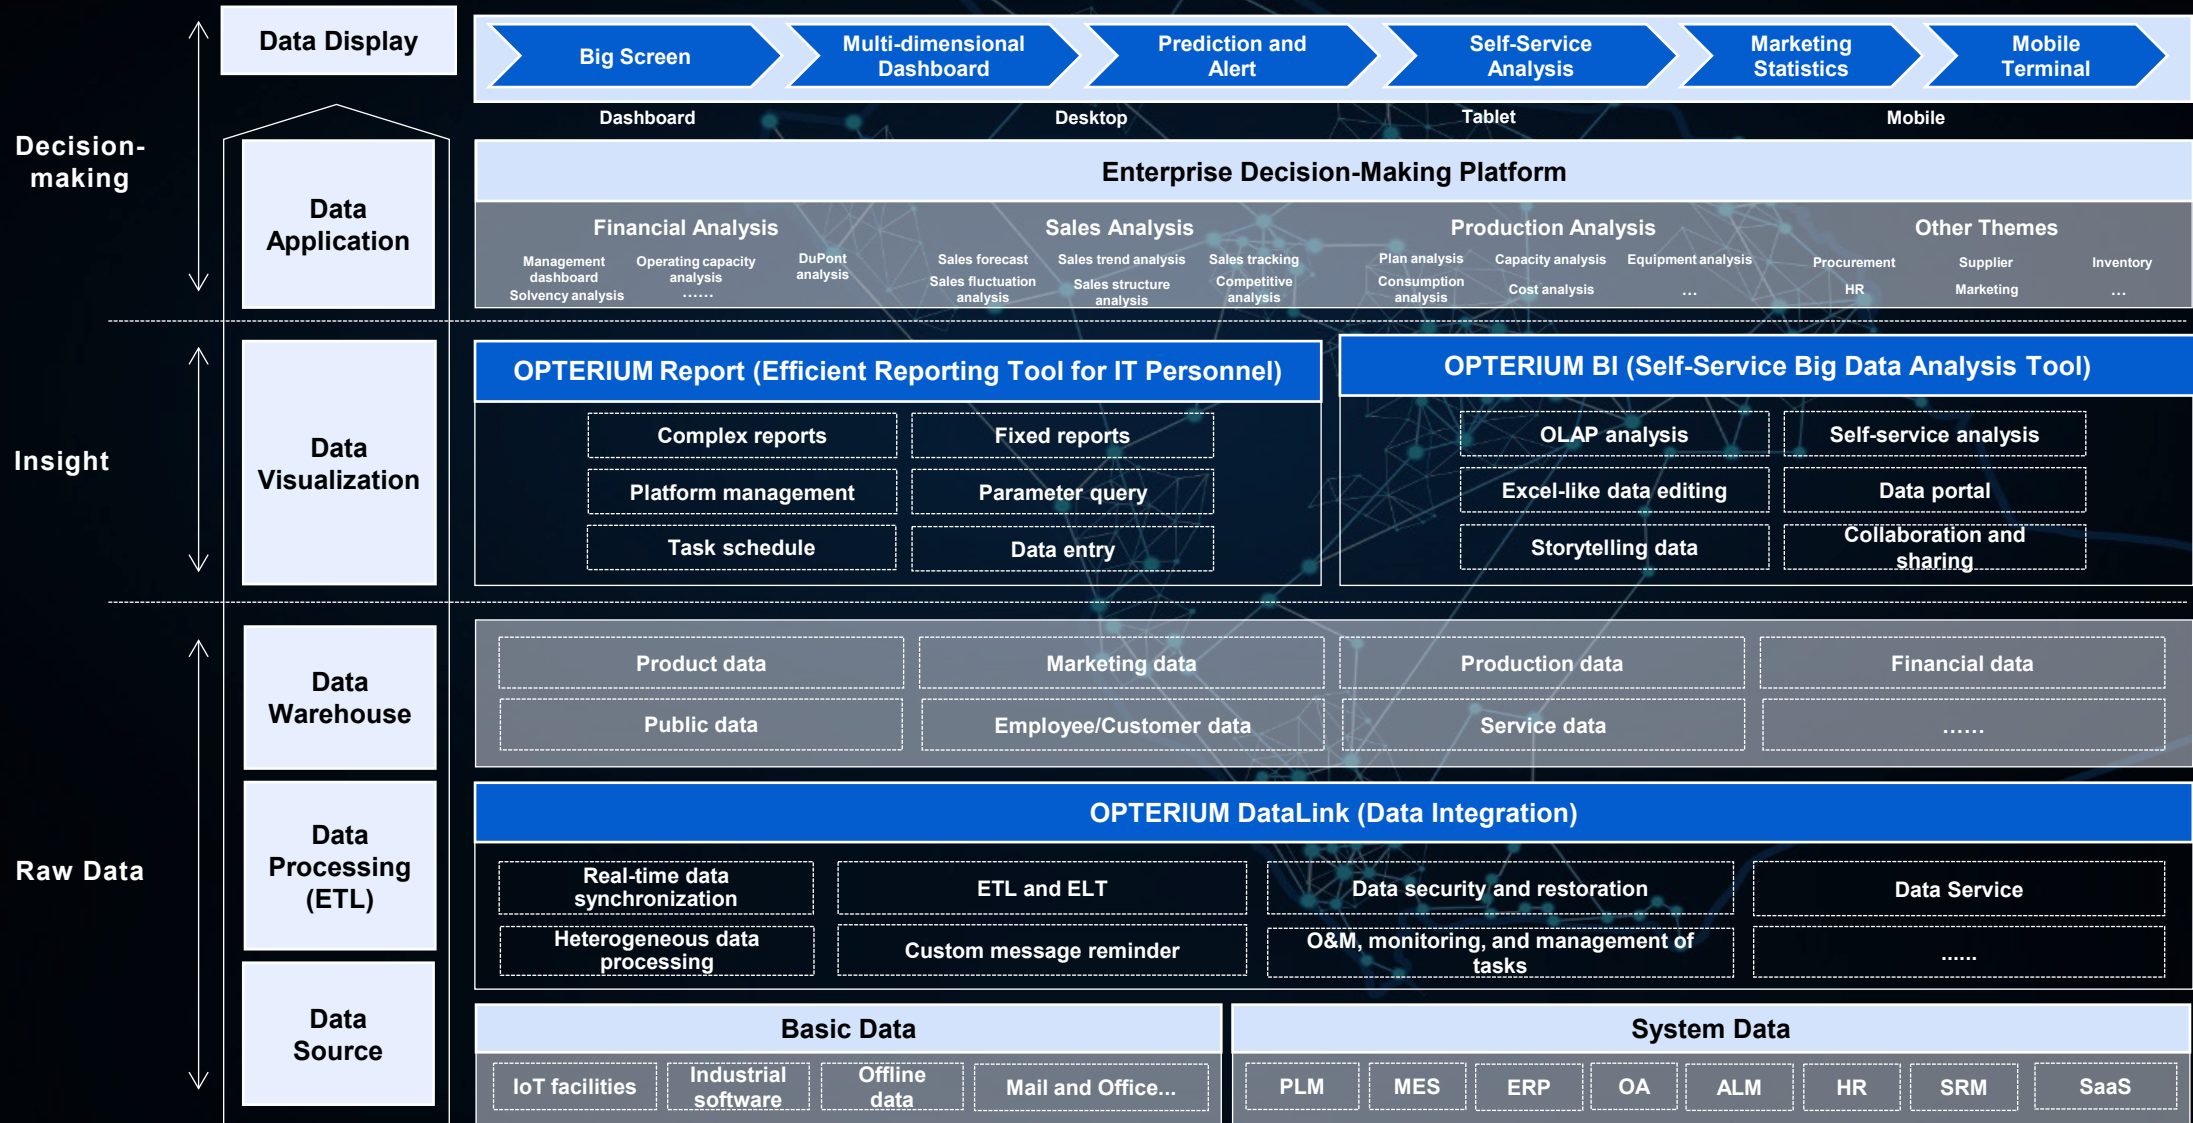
Decision-making

Insight

Raw Data

Data Display

Data Application

Data Visualization

Data Warehouse

Data Processing (ETL)

Data Source

Big Screen

Multi-dimensional Dashboard

Prediction and Alert

Self-Service Analysis

Marketing Statistics

Mobile Terminal

Dashboard

Desktop

Tablet

Mobile

Enterprise Decision-Making Platform

Financial Analysis

Management dashboard

Operating capacity analysis

DuPont analysis

Solvency analysis

……

Sales Analysis

Sales forecast

Sales trend analysis

Sales tracking

Sales fluctuation analysis

Sales structure analysis

Competitive analysis

Production Analysis

Plan analysis

Capacity analysis

Equipment analysis

Consumption analysis

Cost analysis

…

Other Themes

Procurement

Supplier

Inventory

HR

Marketing

…

OPTERIUM Report (Efficient Reporting Tool for IT Personnel)

Complex reports

Fixed reports

Platform management

Parameter query

Task schedule

Data entry

OPTERIUM BI (Self-Service Big Data Analysis Tool)

OLAP analysis

Self-service analysis

Excel-like data editing

Data portal

Storytelling data

Collaboration and sharing

Product data

Marketing data

Production data

Financial data

Public data

Employee/Customer data

Service data

……

OPTERIUM DataLink (Data Integration)

Real-time data synchronization

ETL and ELT

Data security and restoration

Data Service

Heterogeneous data processing

Custom message reminder

O&M, monitoring, and management of tasks

……

Basic Data

IoT facilities

Industrial software

Offline data

Mail and Office...

System Data

PLM

MES

ERP

OA

ALM

HR

SRM

SaaS